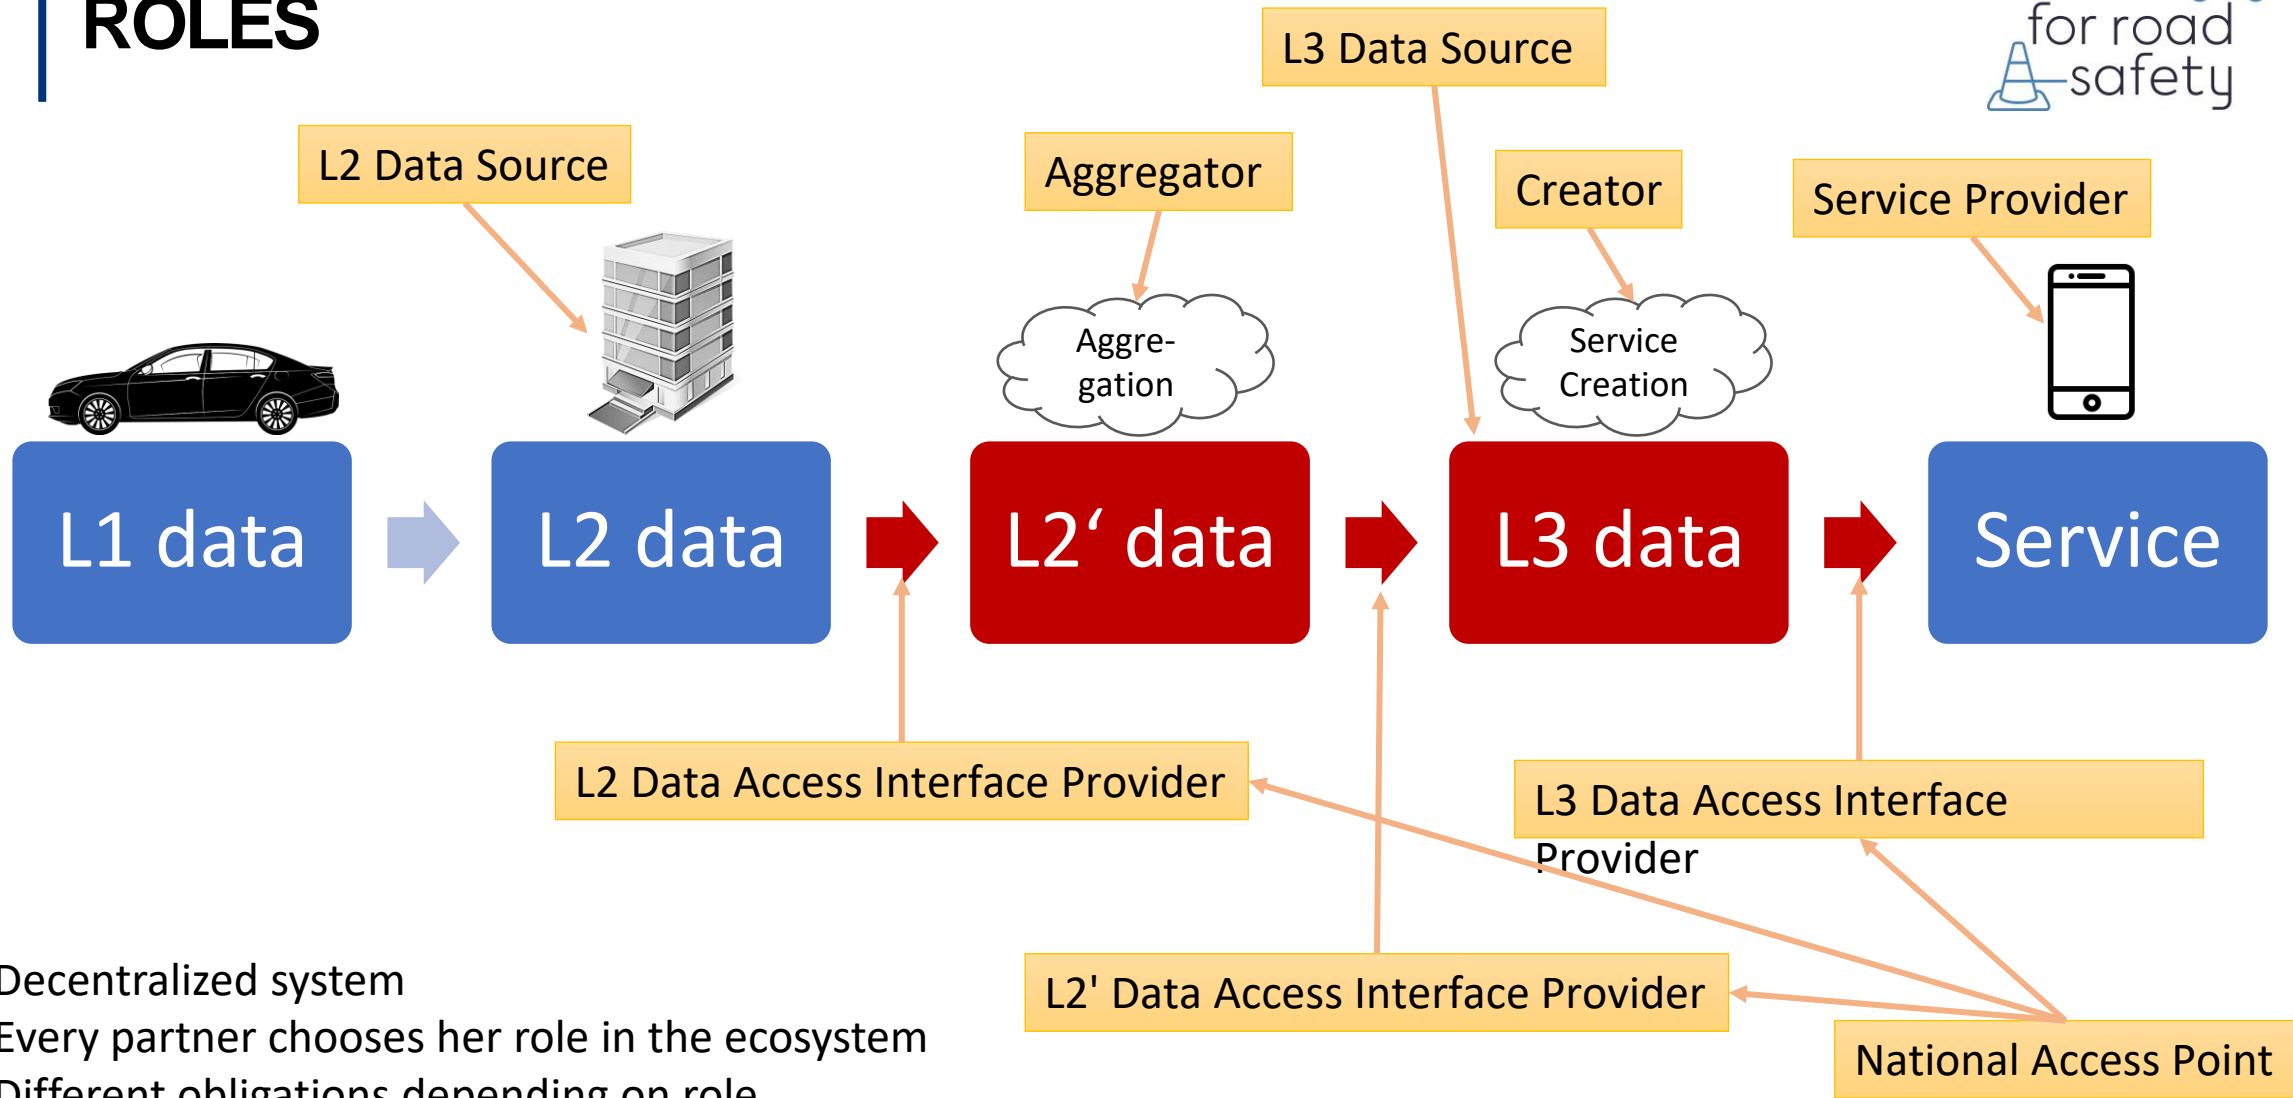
ROLES

for road safety

L3 Data Source

L2 Data Source

Aggregator

Creator

Service Provider

Aggre-gation

Service Creation

L1 data

L2 data

L2‘ data

L3 data

Service

L2 Data Access Interface Provider

L3 Data Access Interface Provider

Decentralized system
Every partner chooses her role in the ecosystem
Different obligations depending on role

L2' Data Access Interface Provider

National Access Point